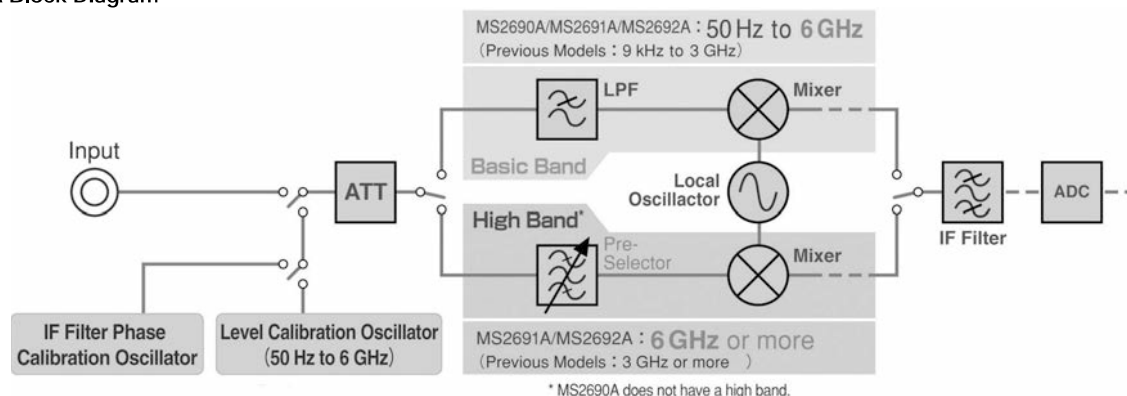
Block Diagram

MS2690A/MS2691A/MS2692A：50 Hz to 6 GHz
（Previous Models：9 kHz to 3 GHz）

LPF

Mixer

Input

ATT

Basic Band

Local Oscillator

ADC

IF Filter

High Band*

Pre-Selector

Mixer

IF Filter Phase Calibration Oscillator

Level Calibration Oscillator （50 Hz to 6 GHz）

MS2691A/MS2692A：6 GHz or more
（Previous Models：3 GHz or more ）

* MS2690A does not have a high band.